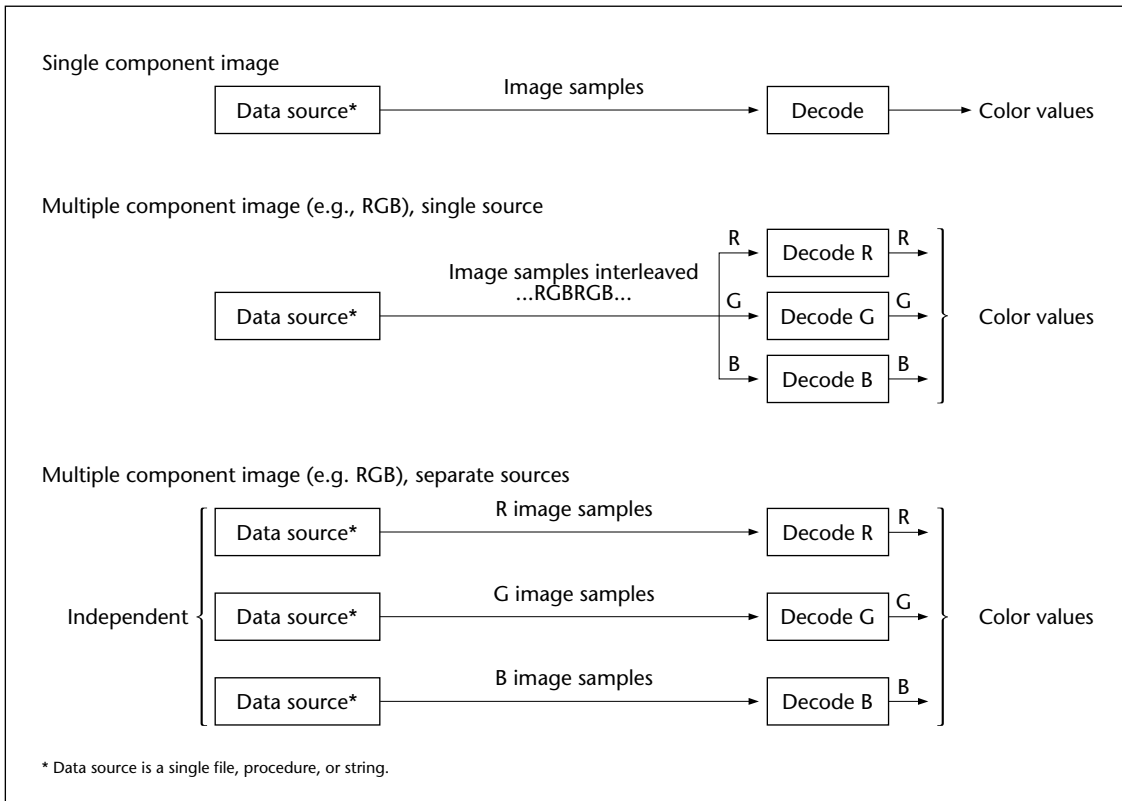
Single component image

Data source*

Image samples

Decode

Color values

Multiple component image (e.g., RGB), single source

Data source*

Image samples interleaved ...RGBRGB...

R

G

B

Decode R

Decode G

Decode B

R

G

B

Color values

Multiple component image (e.g. RGB), separate sources

Independent

Data source*

R image samples

Decode R

R

Data source*

G image samples

Decode G

G

Data source*

B image samples

Decode B

B

Color values

* Data source is a single file, procedure, or string.